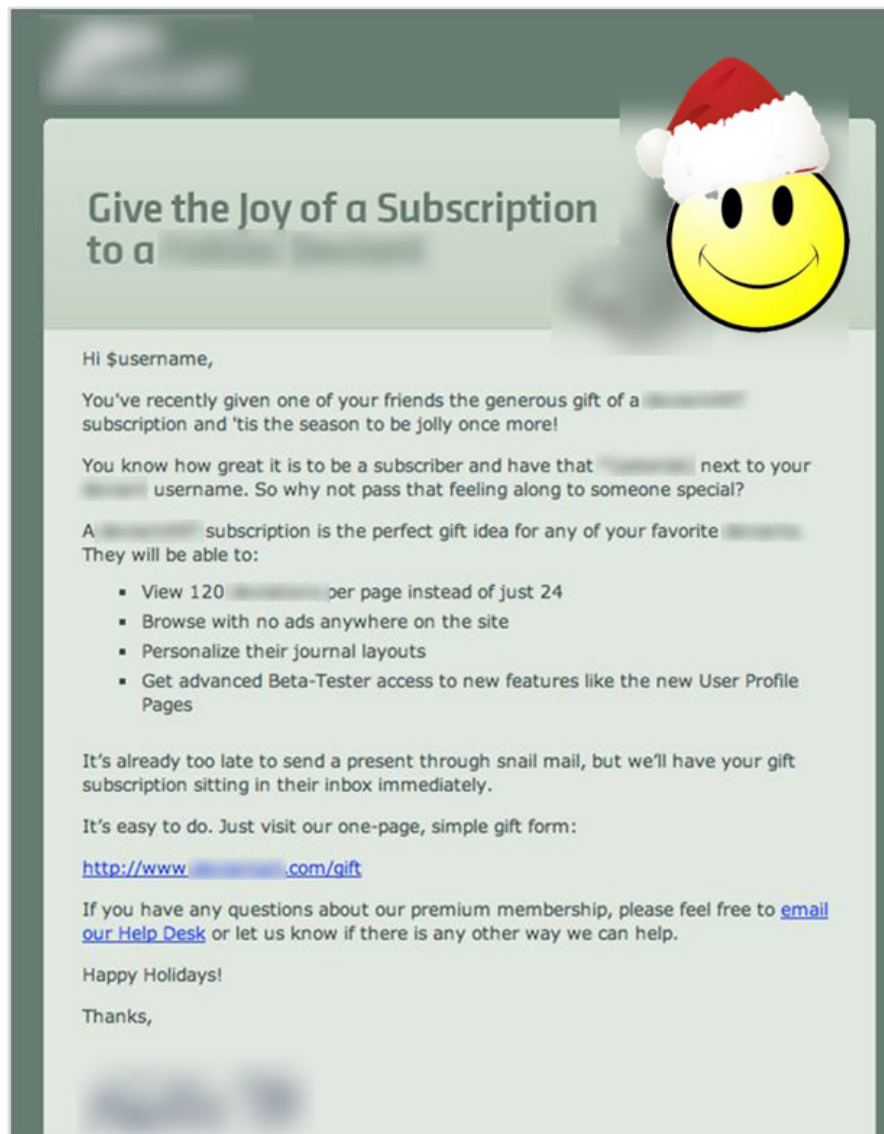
Give the Joy of a Subscription to a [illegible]

Hi $username,

You've recently given one of your friends the generous gift of a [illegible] subscription and 'tis the season to be jolly once more!

You know how great it is to be a subscriber and have that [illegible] next to your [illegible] username. So why not pass that feeling along to someone special?

A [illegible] subscription is the perfect gift idea for any of your favorite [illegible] They will be able to:

- View 120 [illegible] per page instead of just 24
- Browse with no ads anywhere on the site
- Personalize their journal layouts
- Get advanced Beta-Tester access to new features like the new User Profile Pages

It's already too late to send a present through snail mail, but we'll have your gift subscription sitting in their inbox immediately.

It's easy to do. Just visit our one-page, simple gift form:

http://www.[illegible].com/gift

If you have any questions about our premium membership, please feel free to email our Help Desk or let us know if there is any other way we can help.

Happy Holidays!

Thanks,

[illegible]